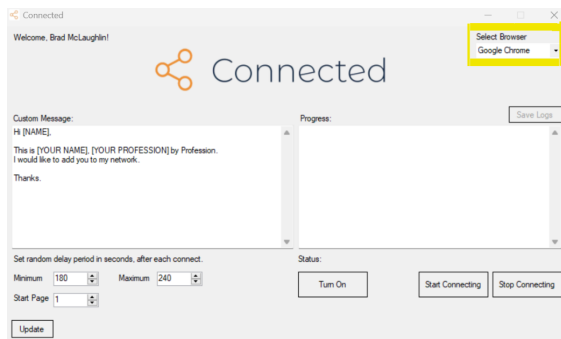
Connected

Welcome, Brad McLaughlin!

Select Browser
Google Chrome

Connected

Custom Message:
Hi [NAME],

This is [YOUR NAME], [YOUR PROFESSION] by Profession.
I would like to add you to my network.

Thanks.

Progress:

Save Logs

Set random delay period in seconds, after each connect.

Minimum 180 Maximum 240

Start Page 1

Status:

Turn On

Start Connecting

Stop Connecting

Update